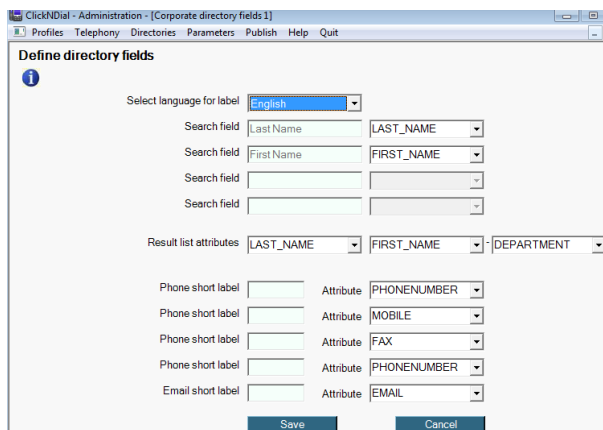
ClickNDial - Administration - [Corporate directory fields 1]

Profiles Telephony Directories Parameters Publish Help Quit

Define directory fields

Select language for label English

Search field Last Name LAST_NAME

Search field First Name FIRST_NAME

Search field

Search field

Result list attributes LAST_NAME FIRST_NAME - DEPARTMENT

Phone short label Attribute PHONENUMBER

Phone short label Attribute MOBILE

Phone short label Attribute FAX

Phone short label Attribute PHONENUMBER

Email short label Attribute EMAIL

Save Cancel